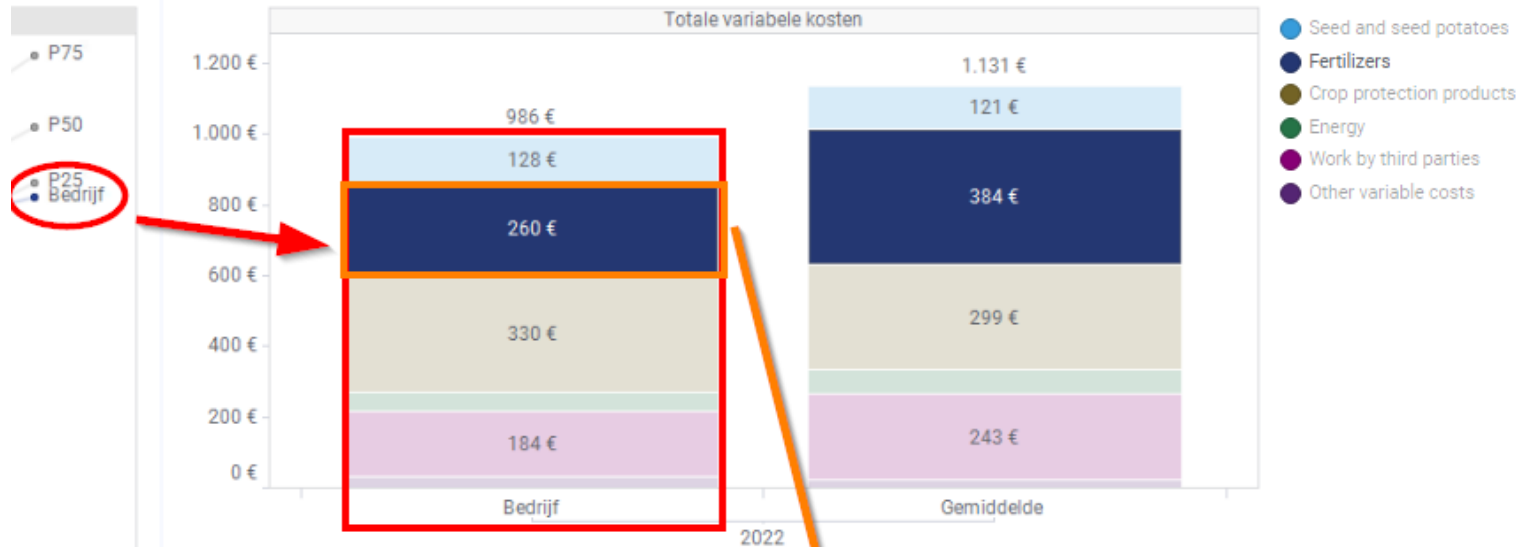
P75
P50
P25
Bedrijf

Totale variabele kosten

1.200 €
1.000 €
800 €
600 €
400 €
200 €
0 €

986 €
128 €
260 €
330 €
184 €

1.131 €
121 €
384 €
299 €
243 €

Bedrijf
Gemiddelde
2022

Seed and seed potatoes
Fertilizers
Crop protection products
Energy
Work by third parties
Other variable costs